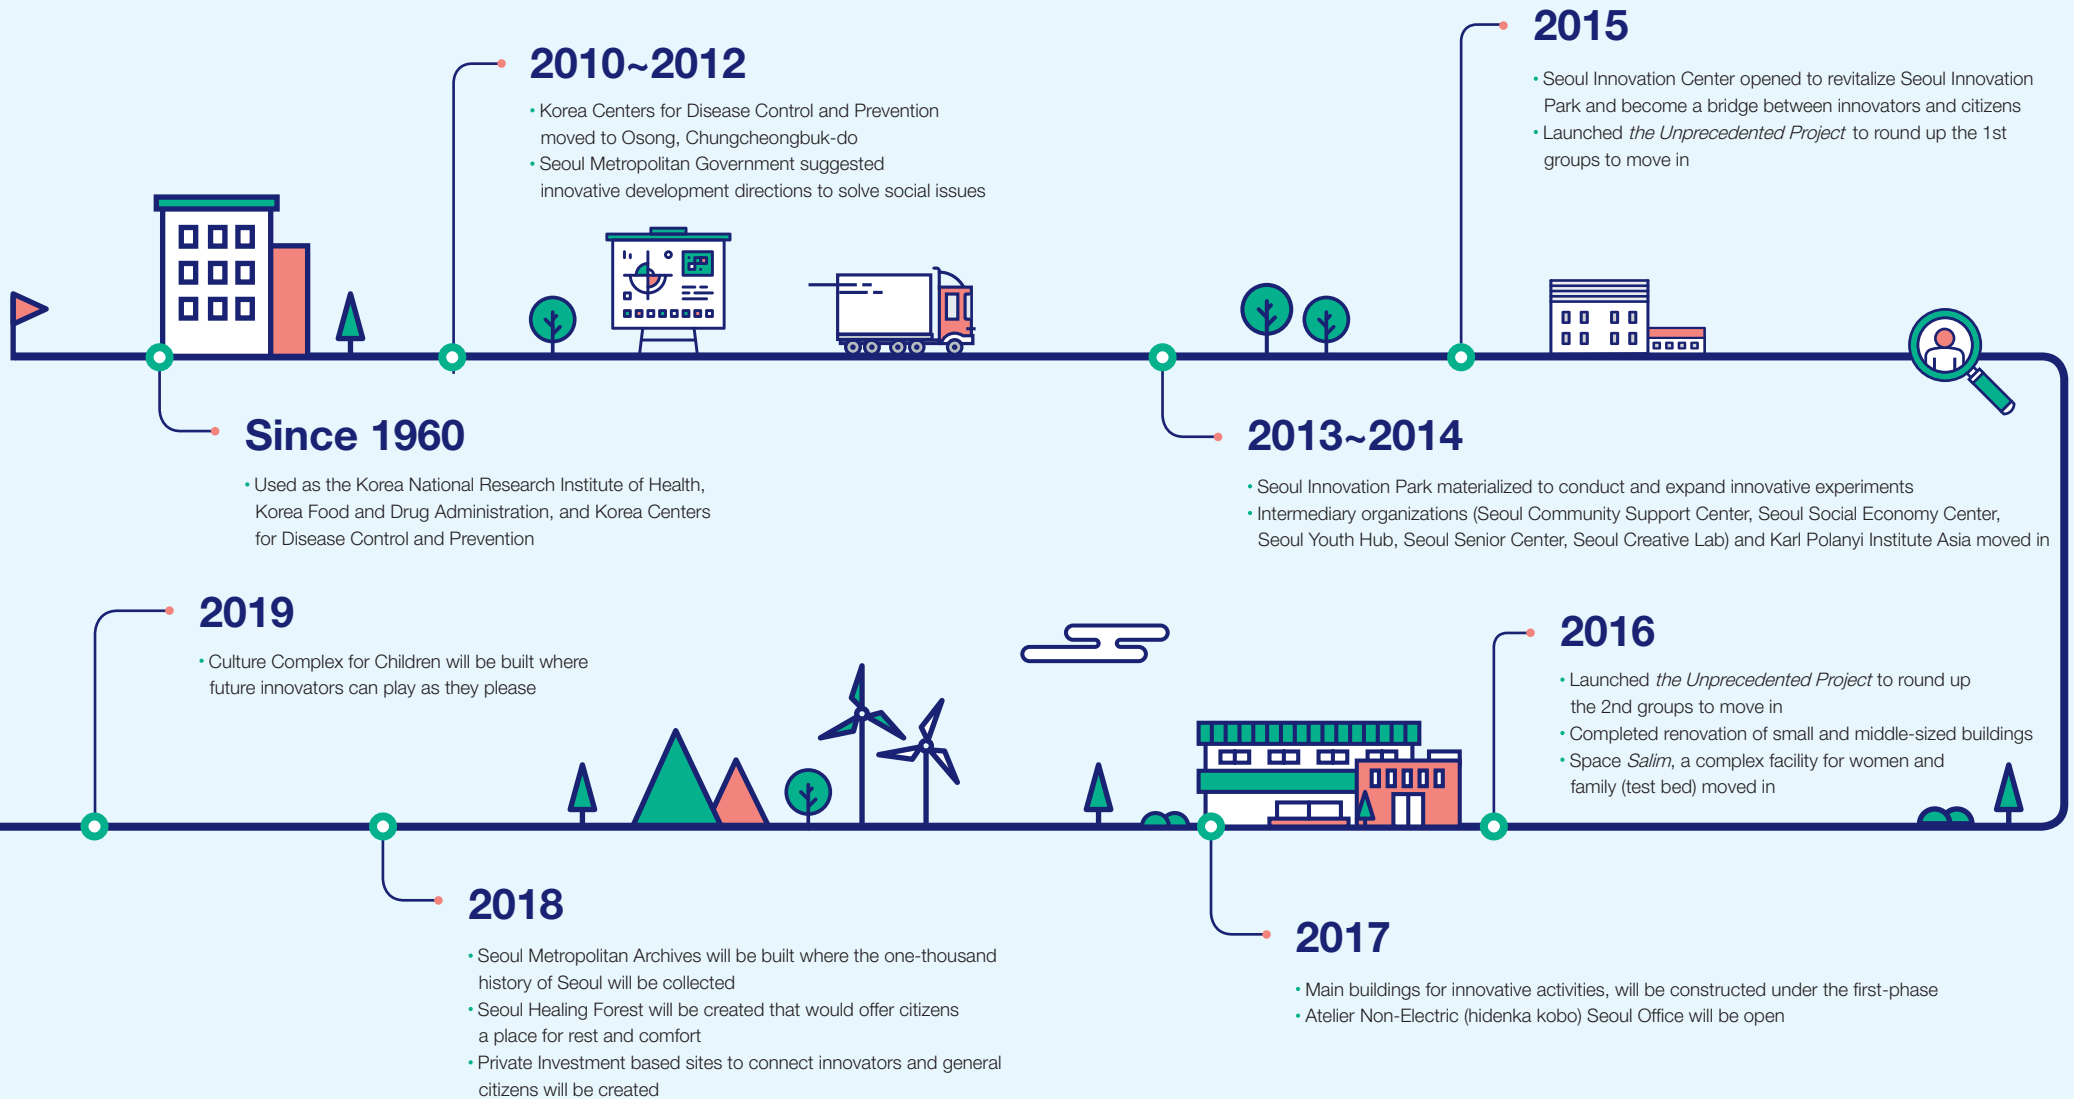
2010~2012

• Korea Centers for Disease Control and Prevention moved to Osong, Chungcheongbuk-do
• Seoul Metropolitan Government suggested innovative development directions to solve social issues

2015

• Seoul Innovation Center opened to revitalize Seoul Innovation Park and become a bridge between innovators and citizens
• Launched *the Unprecedented Project* to round up the 1st groups to move in

Since 1960

• Used as the Korea National Research Institute of Health, Korea Food and Drug Administration, and Korea Centers for Disease Control and Prevention

2013~2014

• Seoul Innovation Park materialized to conduct and expand innovative experiments
• Intermediary organizations (Seoul Community Support Center, Seoul Social Economy Center, Seoul Youth Hub, Seoul Senior Center, Seoul Creative Lab) and Karl Polanyi Institute Asia moved in

2019

• Culture Complex for Children will be built where future innovators can play as they please

2016

• Launched *the Unprecedented Project* to round up the 2nd groups to move in
• Completed renovation of small and middle-sized buildings
• Space *Salim*, a complex facility for women and family (test bed) moved in

2018

• Seoul Metropolitan Archives will be built where the one-thousand history of Seoul will be collected
• Seoul Healing Forest will be created that would offer citizens a place for rest and comfort
• Private Investment based sites to connect innovators and general citizens will be created

2017

• Main buildings for innovative activities, will be constructed under the first-phase
• Atelier Non-Electric (hidenka kobo) Seoul Office will be open